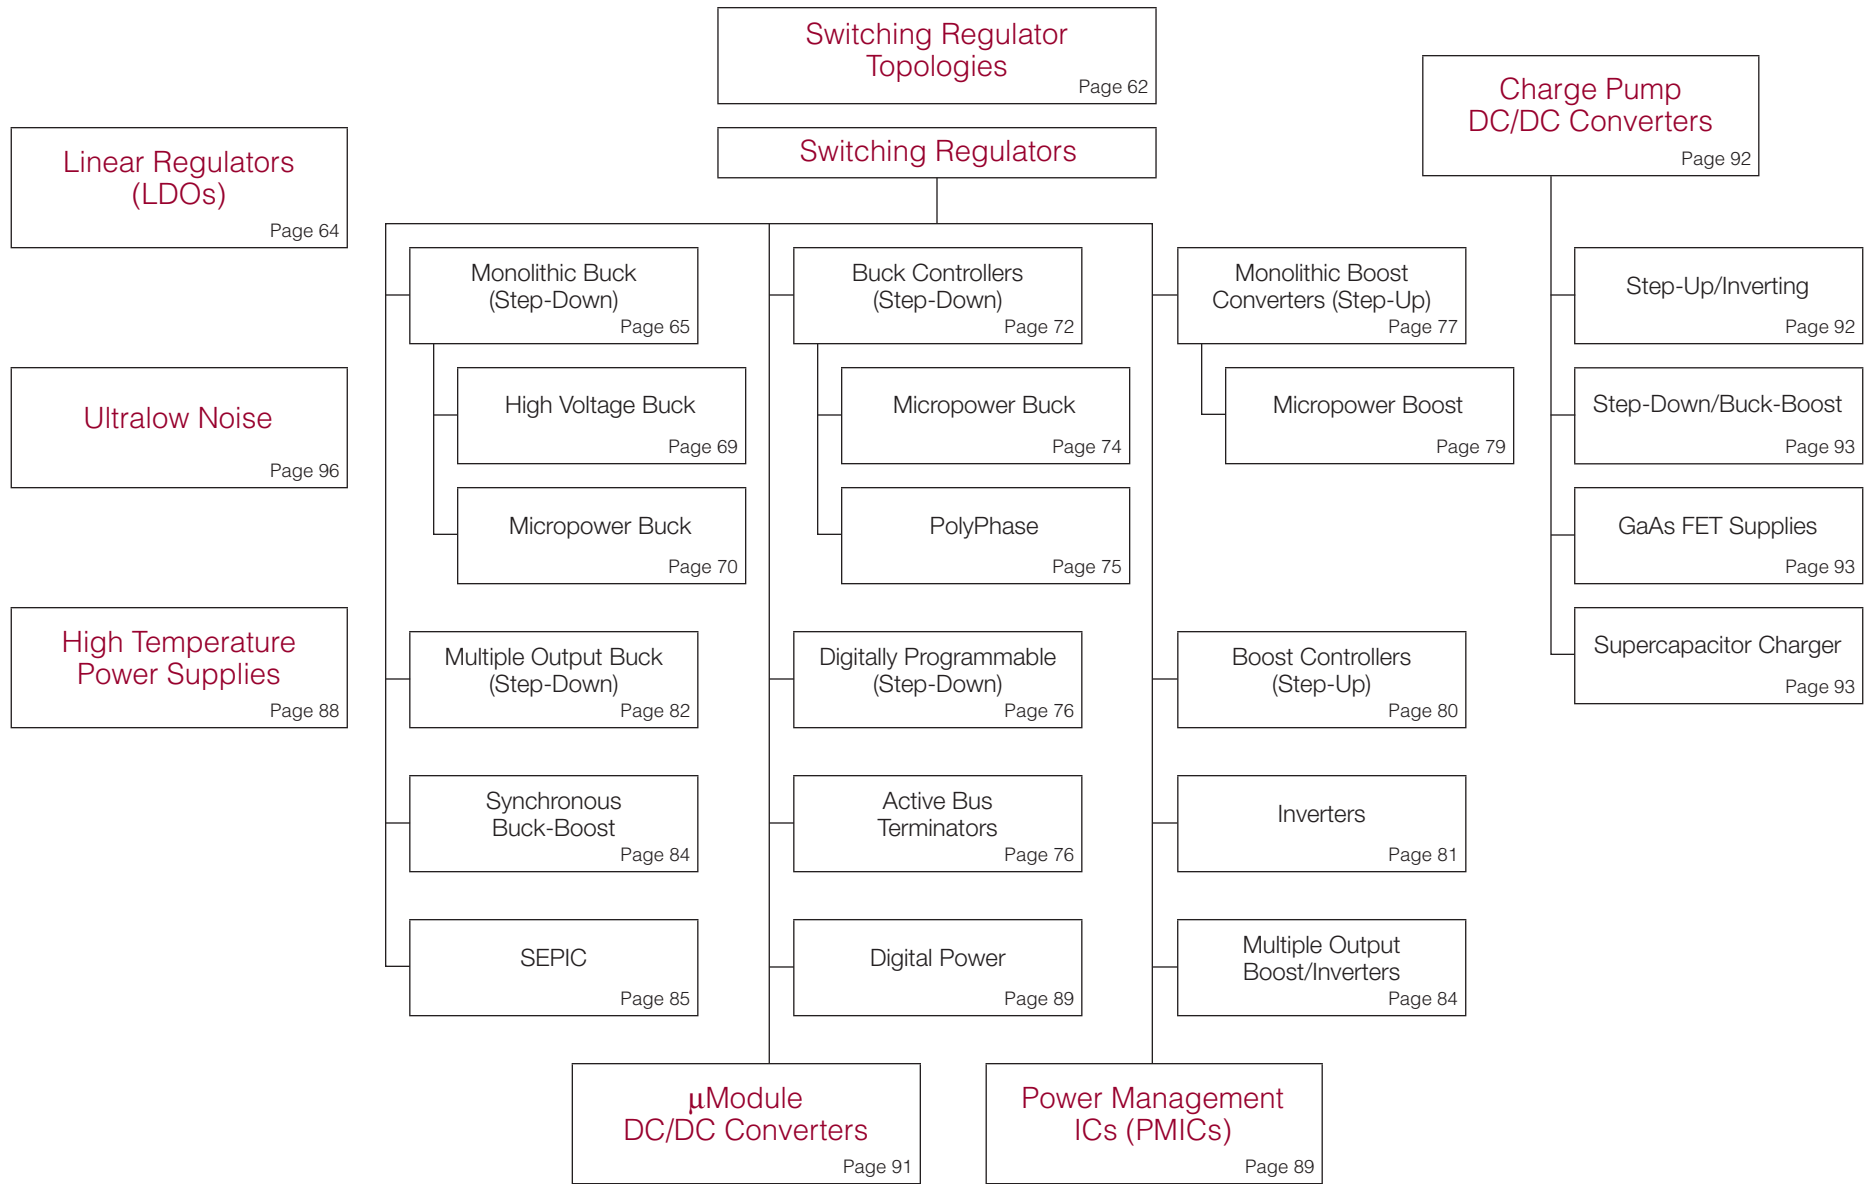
Switching Regulator Topologies
Page 62

Switching Regulators

Charge Pump DC/DC Converters
Page 92

Linear Regulators (LDOs)
Page 64

Ultralow Noise
Page 96

High Temperature Power Supplies
Page 88

Monolithic Buck (Step-Down)
Page 65

High Voltage Buck
Page 69

Micropower Buck
Page 70

Multiple Output Buck (Step-Down)
Page 82

Synchronous Buck-Boost
Page 84

SEPIC
Page 85

Buck Controllers (Step-Down)
Page 72

Micropower Buck
Page 74

PolyPhase
Page 75

Digitally Programmable (Step-Down)
Page 76

Active Bus Terminators
Page 76

Digital Power
Page 89

Monolithic Boost Converters (Step-Up)
Page 77

Micropower Boost
Page 79

Boost Controllers (Step-Up)
Page 80

Inverters
Page 81

Multiple Output Boost/Inverters
Page 84

Step-Up/Inverting
Page 92

Step-Down/Buck-Boost
Page 93

GaAs FET Supplies
Page 93

Supercapacitor Charger
Page 93

µModule DC/DC Converters
Page 91

Power Management ICs (PMICs)
Page 89